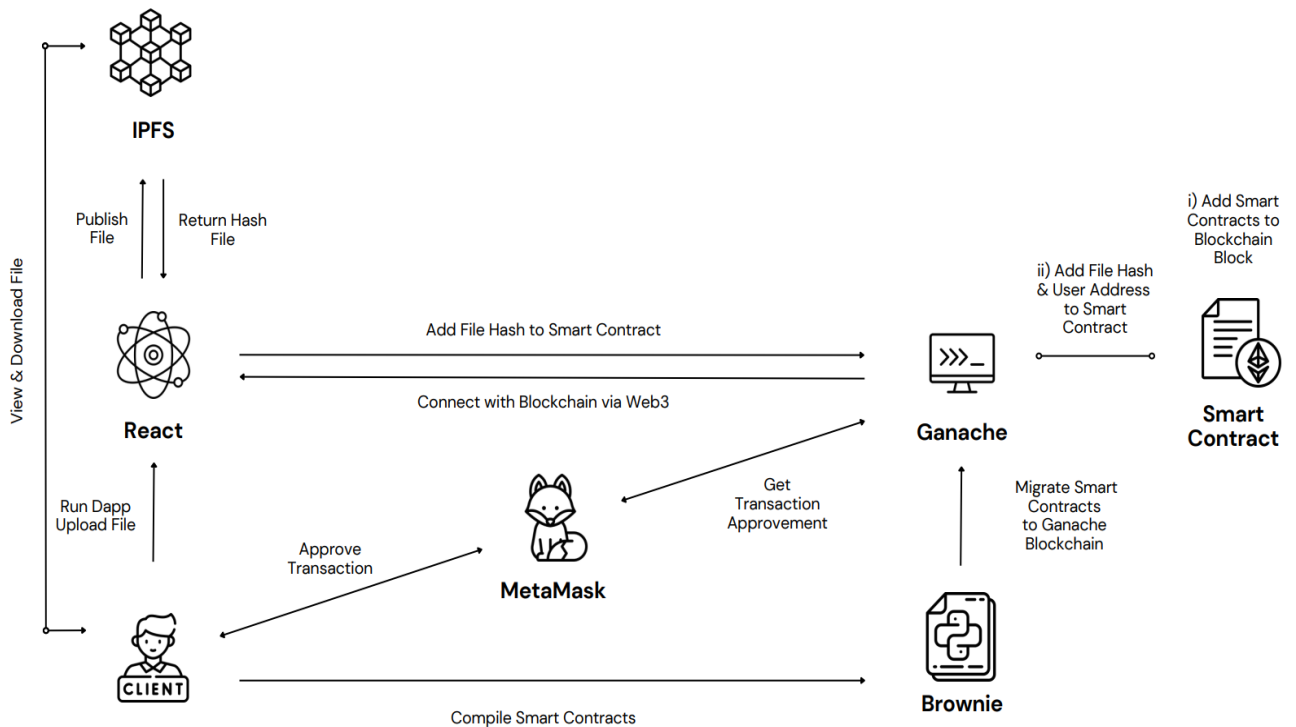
IPFS

Publish File

Return Hash File

View & Download File

React

Add File Hash to Smart Contract

Connect with Blockchain via Web3

Ganache

ii) Add File Hash & User Address to Smart Contract

i) Add Smart Contracts to Blockchain Block

Smart Contract

Run Dapp Upload File

Approve Transaction

MetaMask

Get Transaction Approvement

Migrate Smart Contracts to Ganache Blockchain

CLIENT

Brownie

Compile Smart Contracts